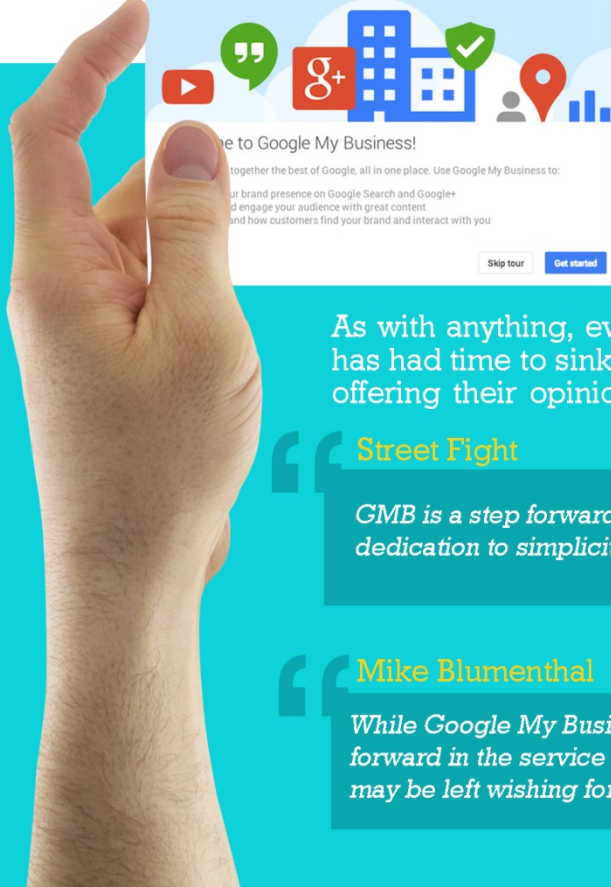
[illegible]e to Google My Business!

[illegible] together the best of Google, all in one place. Use Google My Business to:

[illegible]ur brand presence on Google Search and Google+
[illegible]d engage your audience with great content
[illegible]and how customers find your brand and interact with you

Skip tour

Get started

As with anything, ev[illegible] has had time to sink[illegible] offering their opinio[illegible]

Street Fight

GMB is a step forward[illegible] dedication to simplici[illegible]

Mike Blumenthal

While Google My Busi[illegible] forward in the service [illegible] may be left wishing fo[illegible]